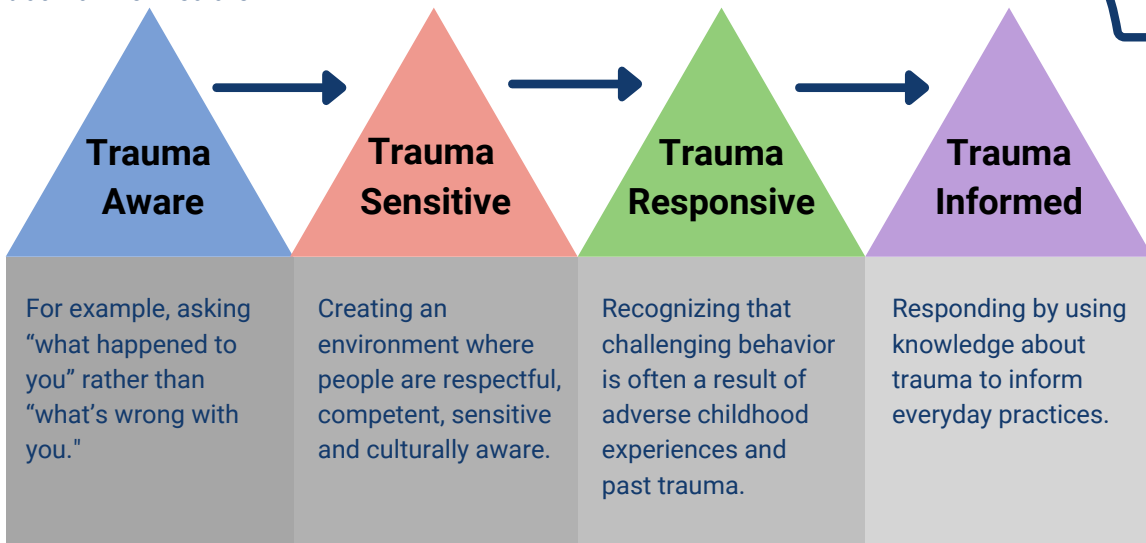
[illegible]

Trauma Aware

Trauma Sensitive

Trauma Responsive

Trauma Informed

For example, asking “what happened to you” rather than “what’s wrong with you."

Creating an environment where people are respectful, competent, sensitive and culturally aware.

Recognizing that challenging behavior is often a result of adverse childhood experiences and past trauma.

Responding by using knowledge about trauma to inform everyday practices.